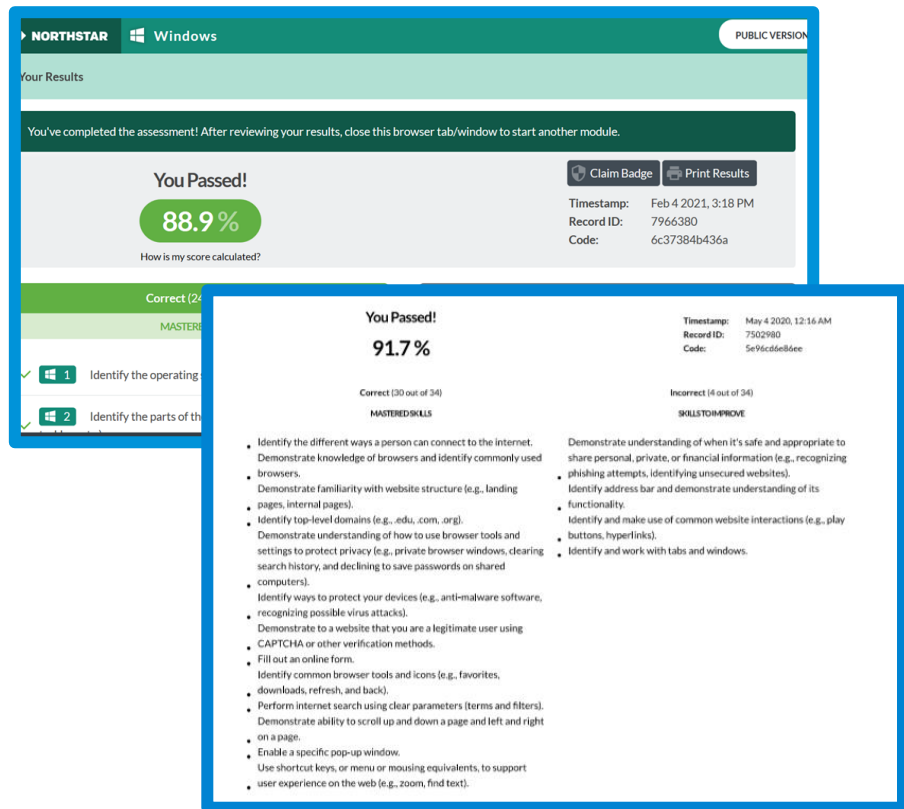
NORTHSTAR Windows PUBLIC VERSION

Your Results

You've completed the assessment! After reviewing your results, close this browser tab/window to start another module.

You Passed!

88.9 %

How is my score calculated?

Claim Badge Print Results

Timestamp: Feb 4 2021, 3:18 PM
Record ID: 7966380
Code: 6c37384b436a

Correct (24

MASTERE

1 Identify the operating

2 Identify the parts of th

You Passed!

91.7 %

Timestamp: May 4 2020, 12:16 AM
Record ID: 7502980
Code: 5e96cd6e86ee

Correct (30 out of 34)

MASTERED SKILLS

- Identify the different ways a person can connect to the internet.
- Demonstrate knowledge of browsers and identify commonly used browsers.
- Demonstrate familiarity with website structure (e.g., landing pages, internal pages).
- Identify top-level domains (e.g., .edu, .com, .org).
- Demonstrate understanding of how to use browser tools and settings to protect privacy (e.g., private browser windows, clearing search history, and declining to save passwords on shared computers).
- Identify ways to protect your devices (e.g., anti-malware software, recognizing possible virus attacks).
- Demonstrate to a website that you are a legitimate user using CAPTCHA or other verification methods.
- Fill out an online form.
- Identify common browser tools and icons (e.g., favorites, downloads, refresh, and back).
- Perform internet search using clear parameters (terms and filters).
- Demonstrate ability to scroll up and down a page and left and right on a page.
- Enable a specific pop-up window.
- Use shortcut keys, or menu or mousing equivalents, to support user experience on the web (e.g., zoom, find text).

Incorrect (4 out of 34)

SKILLS TO IMPROVE

- Demonstrate understanding of when it's safe and appropriate to share personal, private, or financial information (e.g., recognizing phishing attempts, identifying unsecured websites).
- Identify address bar and demonstrate understanding of its functionality.
- Identify and make use of common website interactions (e.g., play buttons, hyperlinks).
- Identify and work with tabs and windows.